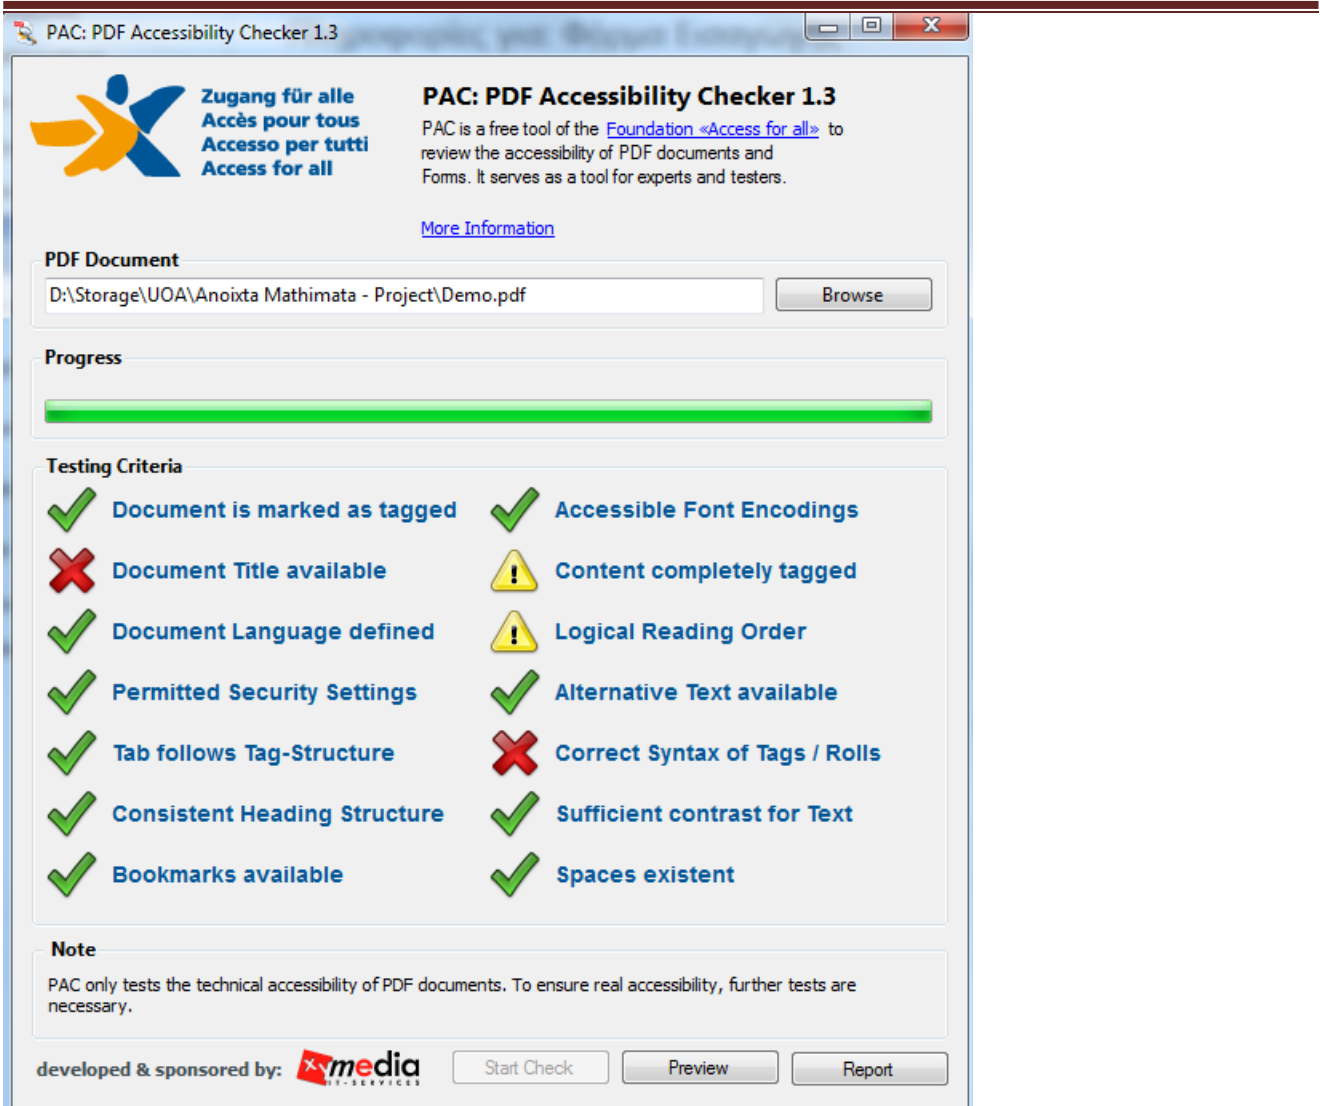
PAC: PDF Accessibility Checker 1.3

Zugang für alle
Accès pour tous
Accesso per tutti
Access for all

PAC: PDF Accessibility Checker 1.3

PAC is a free tool of the Foundation «Access for all» to review the accessibility of PDF documents and Forms. It serves as a tool for experts and testers.

More Information

PDF Document

D:\Storage\UOA\Anoixta Mathimata - Project\Demo.pdf

Browse

Progress

Testing Criteria

Document is marked as tagged

Accessible Font Encodings

Document Title available

Content completely tagged

Document Language defined

Logical Reading Order

Permitted Security Settings

Alternative Text available

Tab follows Tag-Structure

Correct Syntax of Tags / Rolls

Consistent Heading Structure

Sufficient contrast for Text

Bookmarks available

Spaces existent

Note

PAC only tests the technical accessibility of PDF documents. To ensure real accessibility, further tests are necessary.

developed & sponsored by: xmedia IT-SERVICES

Start Check

Preview

Report